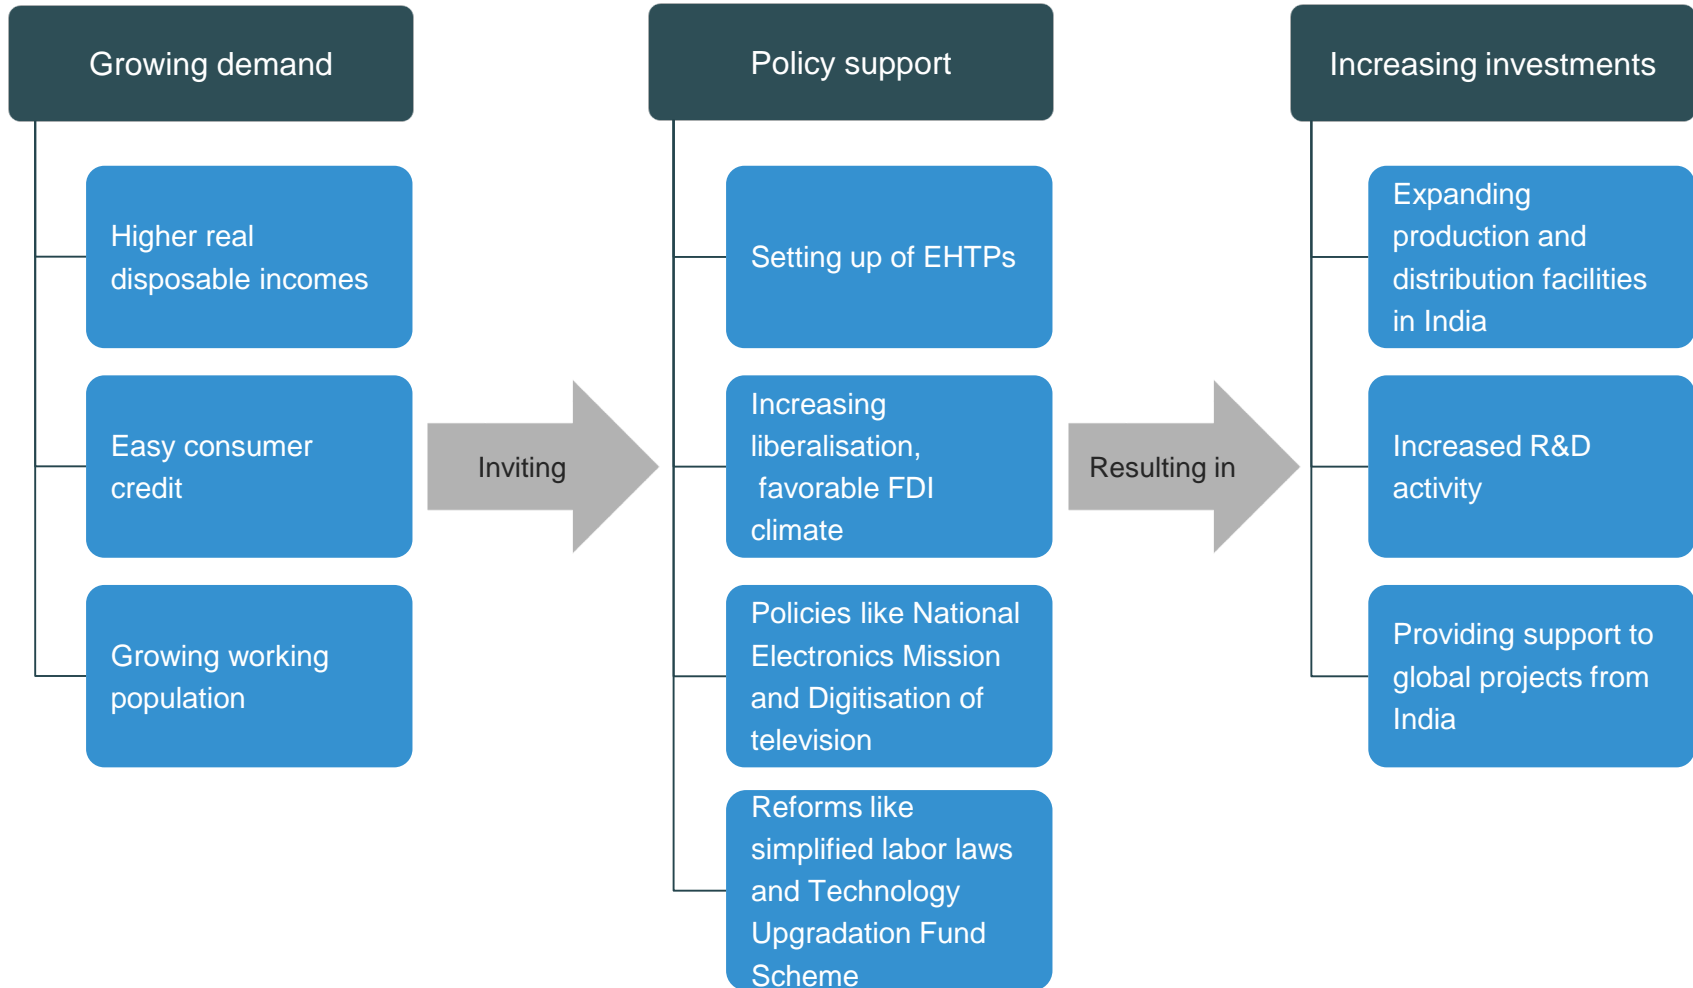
Growing demand

Higher real disposable incomes

Easy consumer credit

Growing working population

Inviting

Policy support

Setting up of EHTPs

Increasing liberalisation, favorable FDI climate

Policies like National Electronics Mission and Digitisation of television

Reforms like simplified labor laws and Technology Upgradation Fund Scheme

Resulting in

Increasing investments

Expanding production and distribution facilities in India

Increased R&D activity

Providing support to global projects from India